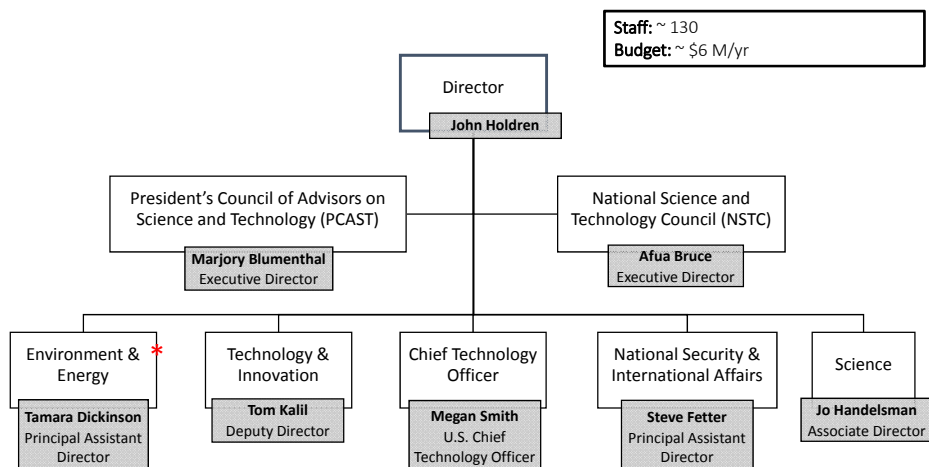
Staff: ~ 130
Budget: ~ $6 M/yr

Director
John Holdren

President's Council of Advisors on Science and Technology (PCAST)
Marjory Blumenthal
Executive Director

National Science and Technology Council (NSTC)
Afua Bruce
Executive Director

Environment & Energy *
Tamara Dickinson
Principal Assistant Director

Technology & Innovation
Tom Kalil
Deputy Director

Chief Technology Officer
Megan Smith
U.S. Chief Technology Officer

National Security & International Affairs
Steve Fetter
Principal Assistant Director

Science
Jo Handelsman
Associate Director